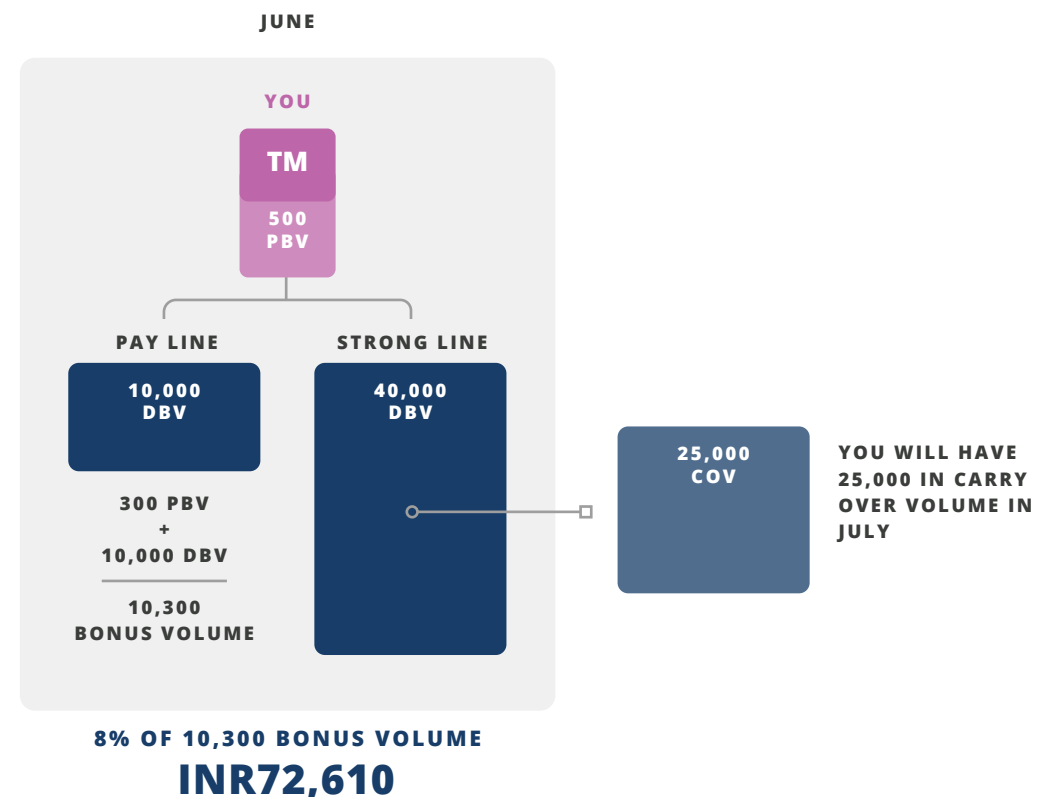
JUNE

YOU

TM

500 PBV

PAY LINE

10,000 DBV

300 PBV + 10,000 DBV

10,300 BONUS VOLUME

STRONG LINE

40,000 DBV

25,000 COV

YOU WILL HAVE 25,000 IN CARRY OVER VOLUME IN JULY

8% OF 10,300 BONUS VOLUME

INR72,610